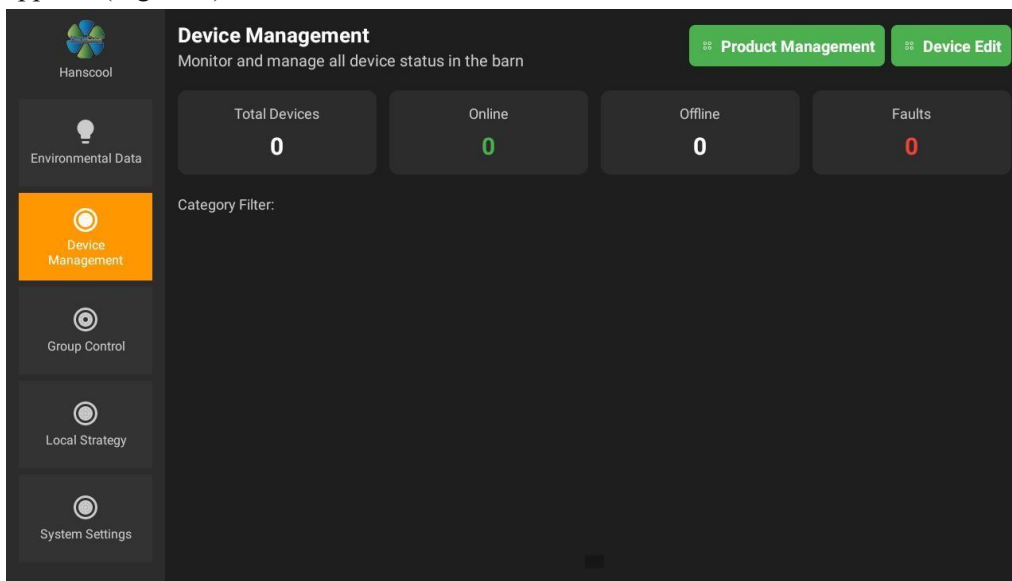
Hanscool

Environmental Data

Device Management

Group Control

Local Strategy

System Settings

Device Management
Monitor and manage all device status in the barn

Product Management

Device Edit

| Total Devices | Online | Offline | Faults |
|---|---|---|---|
| 0 | 0 | 0 | 0 |

Category Filter: